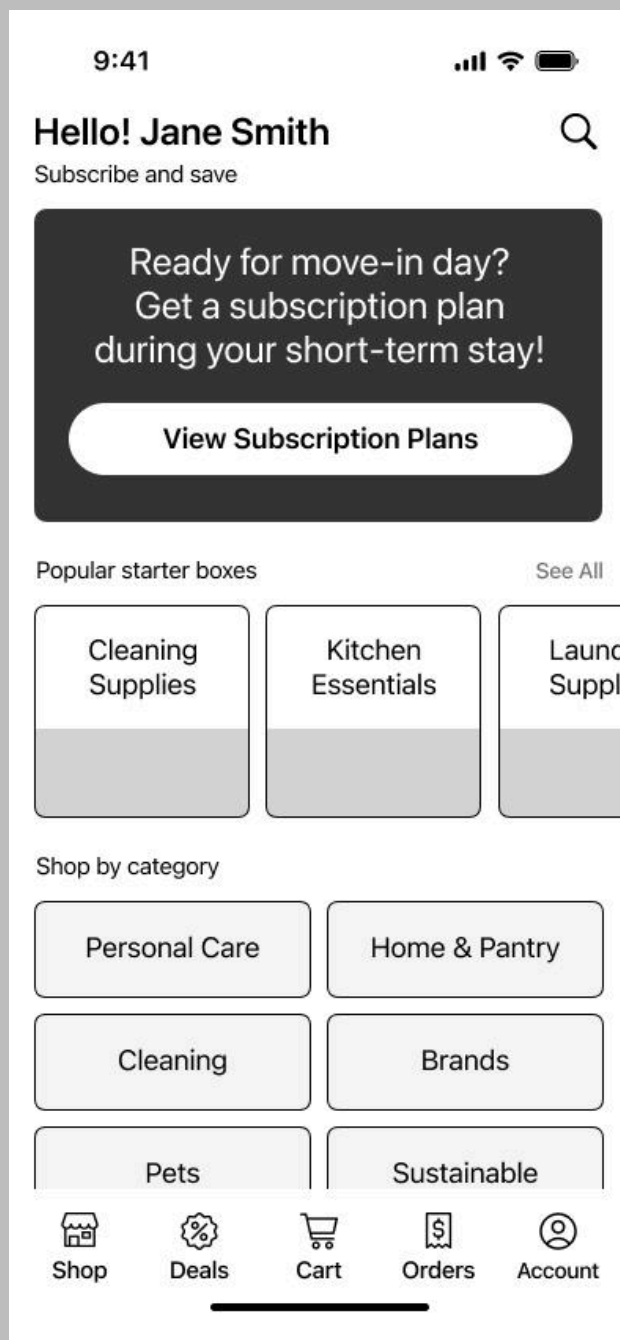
9:41

Hello! Jane Smith

Subscribe and save

Ready for move-in day? Get a subscription plan during your short-term stay!

View Subscription Plans

Popular starter boxes

See All

Cleaning Supplies

Kitchen Essentials

Launc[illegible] Suppl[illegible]

Shop by category

Personal Care

Home & Pantry

Cleaning

Brands

Pets

Sustainable

Shop

Deals

Cart

Orders

Account